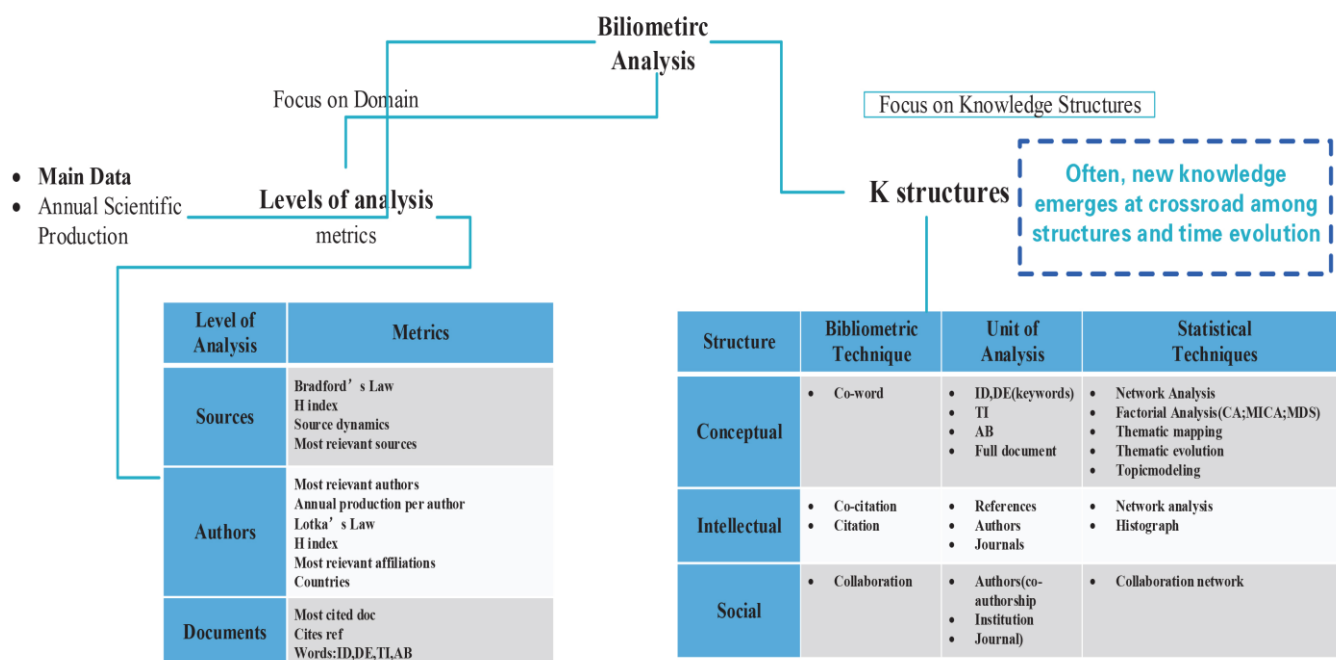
Biliometirc Analysis

Focus on Domain

Focus on Knowledge Structures

- Main Data
- Annual Scientific Production

Levels of analysis
metrics

K structures

Often, new knowledge emerges at crossroad among structures and time evolution

| Level of Analysis | Metrics |
|---|---|
| Sources | Bradford’s Law<br>H index<br>Source dynamics<br>Most reievant sources |
| Authors | Most reievant authors<br>Annual production per author<br>Lotka’s Law<br>H index<br>Most reievant affiliations<br>Countries |
| Documents | Most cited doc<br>Cites ref<br>Words:ID,DE,TI,AB |

| Structure | Bibliometric Technique | Unit of Analysis | Statistical Techniques |
|---|---|---|---|
| Conceptual | • Co-word | • ID,DE(keywords)<br>• TI<br>• AB<br>• Full document | • Network Analysis<br>• Factorial Analysis(CA;MICA;MDS)<br>• Thematic mapping<br>• Thematic evolution<br>• Topicmodeling |
| Intellectual | • Co-citation<br>• Citation | • References<br>• Authors<br>• Journals | • Network analysis<br>• Histograph |
| Social | • Collaboration | • Authors(co-authorship<br>• Institution<br>• Journal) | • Collaboration network |